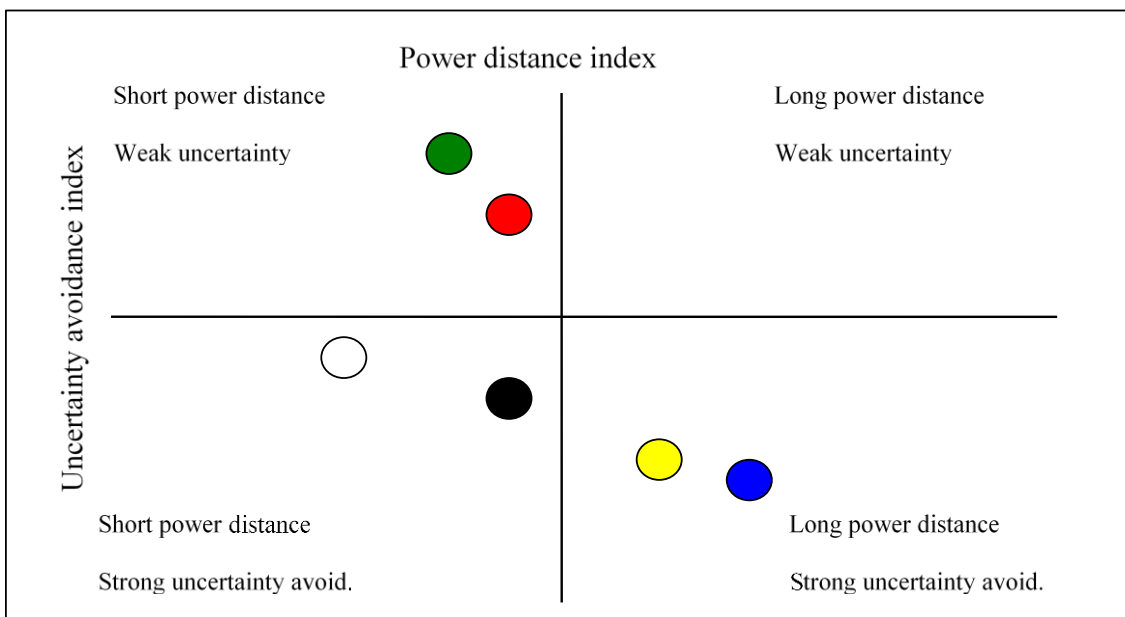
Power distance index

Uncertainty avoidance index

Short power distance

Weak uncertainty

Long power distance

Weak uncertainty

Short power distance

Strong uncertainty avoid.

Long power distance

Strong uncertainty avoid.